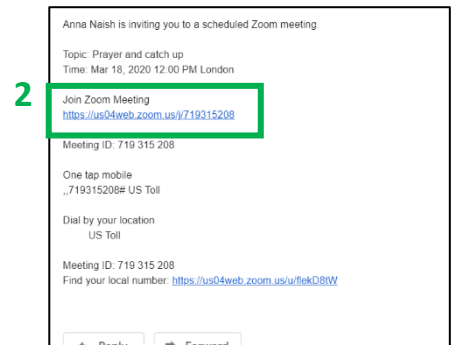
Anna Naish is inviting you to a scheduled Zoom meeting.

Topic: Prayer and catch up
Time: Mar 18, 2020 12:00 PM London

2

Join Zoom Meeting
https://us04web.zoom.us/j/719315208

Meeting ID: 719 315 208

One tap mobile
,,719315208# US Toll

Dial by your location
US Toll

Meeting ID: 719 315 208
Find your local number: https://us04web.zoom.us/u/flekD8tW

Reply Forward